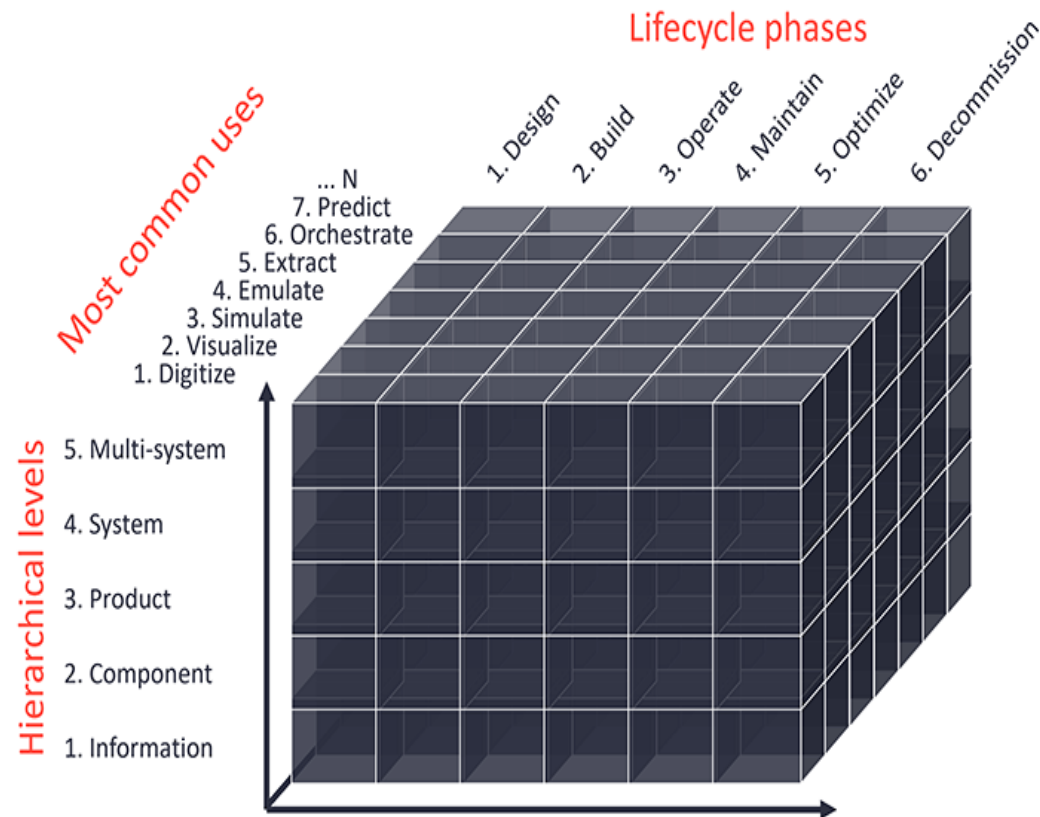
Lifecycle phases

1. Design
2. Build
3. Operate
4. Maintain
5. Optimize
6. Decommission

Most common uses

... N
7. Predict
6. Orchestrate
5. Extract
4. Emulate
3. Simulate
2. Visualize
1. Digitize

Hierarchical levels

5. Multi-system
4. System
3. Product
2. Component
1. Information